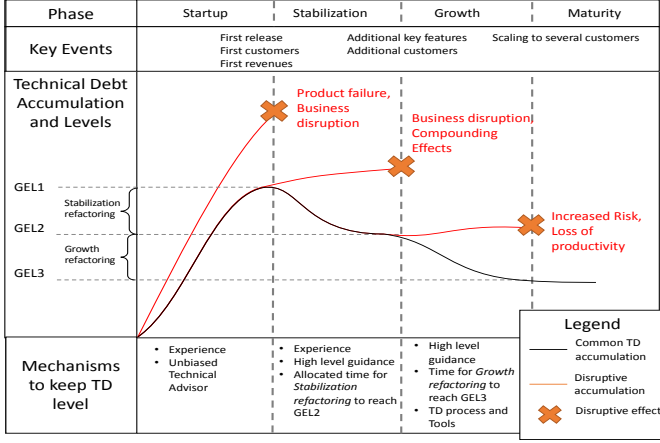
| Phase | Startup | Stabilization | Growth | Maturity |
|---|---|---|---|---|
| Key Events | First release<br>First customers<br>First revenues | Additional key features<br>Additional customers | | Scaling to several customers |

Technical Debt Accumulation and Levels

Product failure, Business disruption

Business disruption, Compounding Effects

Increased Risk, Loss of productivity

GEL1

Stabilization refactoring

GEL2

Growth refactoring

GEL3

| Mechanisms to keep TD level | • Experience<br>• Unbiased Technical Advisor | • Experience<br>• High level guidance<br>• Allocated time for *Stabilization refactoring* to reach GEL2 | • High level guidance<br>• Time for *Growth refactoring* to reach GEL3<br>• TD process and Tools | |
|---|---|---|---|---|

Legend

Common TD accumulation

Disruptive accumulation

Disruptive effect